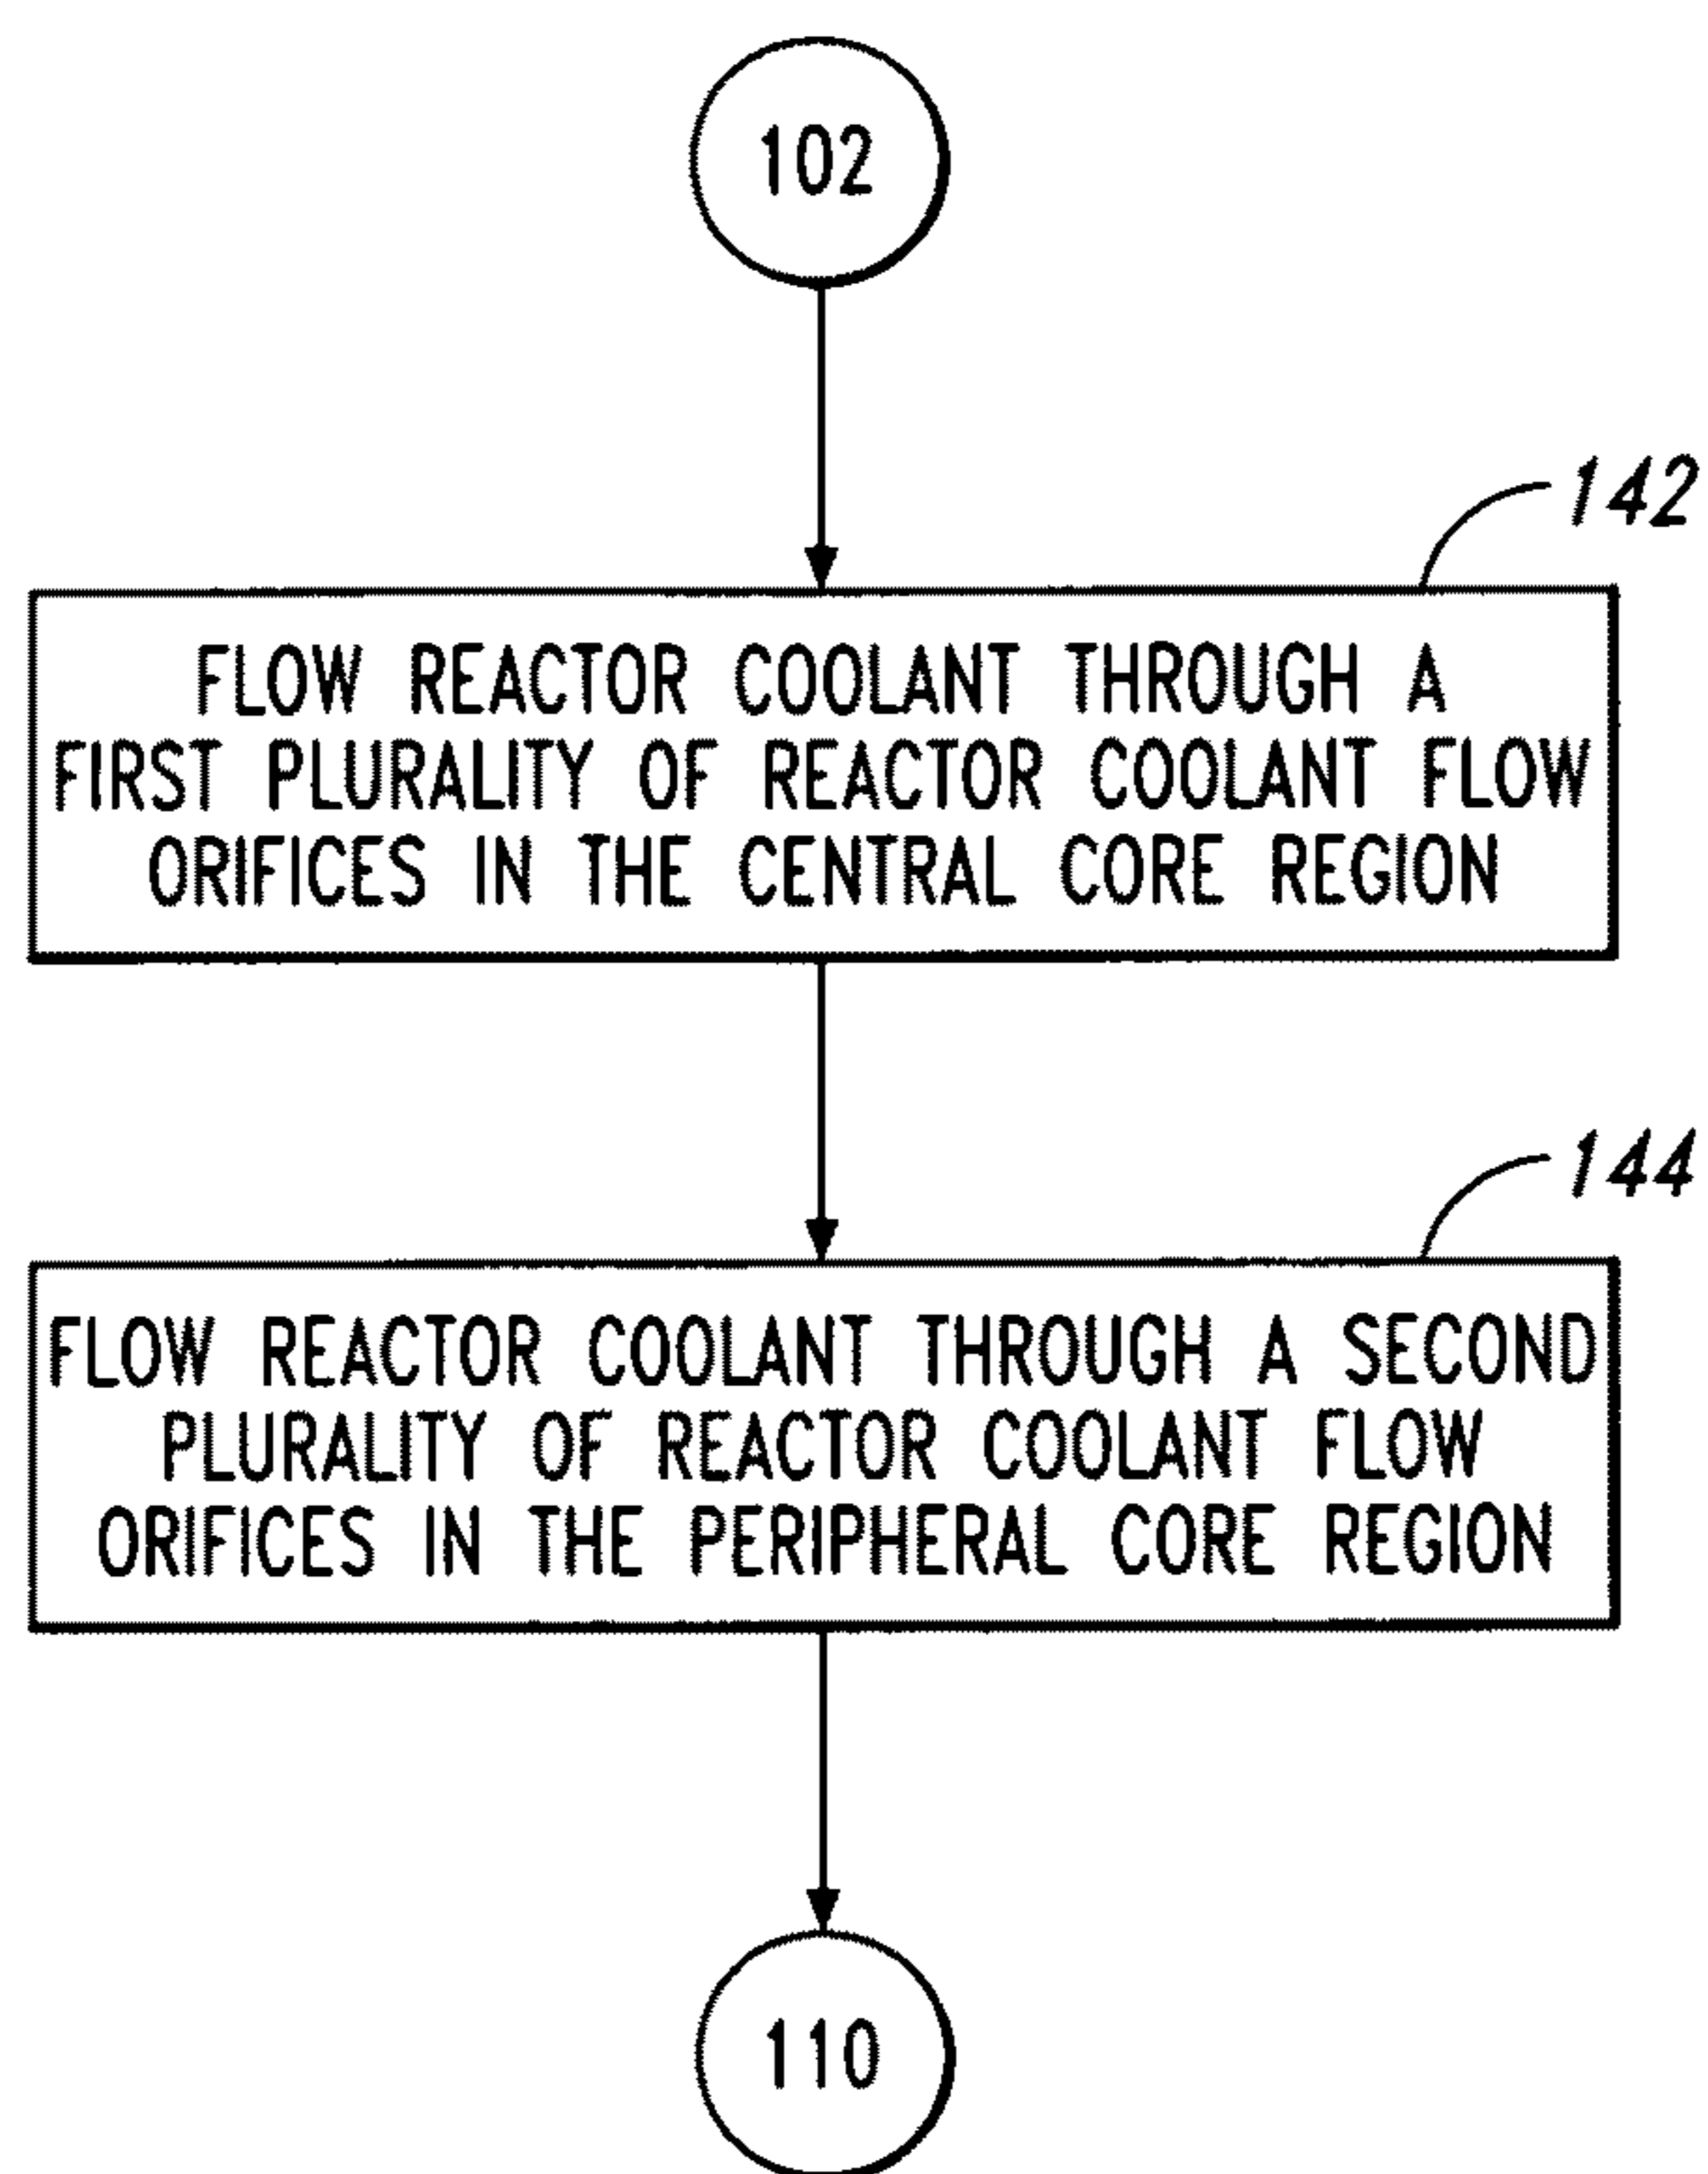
102

142

FLOW REACTOR COOLANT THROUGH A FIRST PLURALITY OF REACTOR COOLANT FLOW ORIFICES IN THE CENTRAL CORE REGION

144

FLOW REACTOR COOLANT THROUGH A SECOND PLURALITY OF REACTOR COOLANT FLOW ORIFICES IN THE PERIPHERAL CORE REGION

110